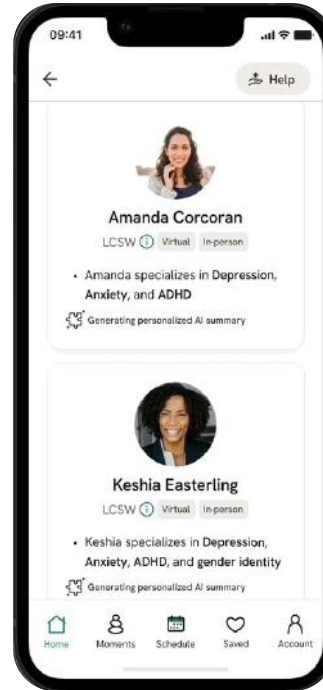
09:41

← Help

Amanda Corcoran

LCSW ⓘ Virtual In-person

• Amanda specializes in Depression, Anxiety, and ADHD

Generating personalized AI summary

Keshia Easterling

LCSW ⓘ Virtual In-person

• Keshia specializes in Depression, Anxiety, ADHD, and gender identity

Generating personalized AI summary

Home Moments Schedule Saved Account